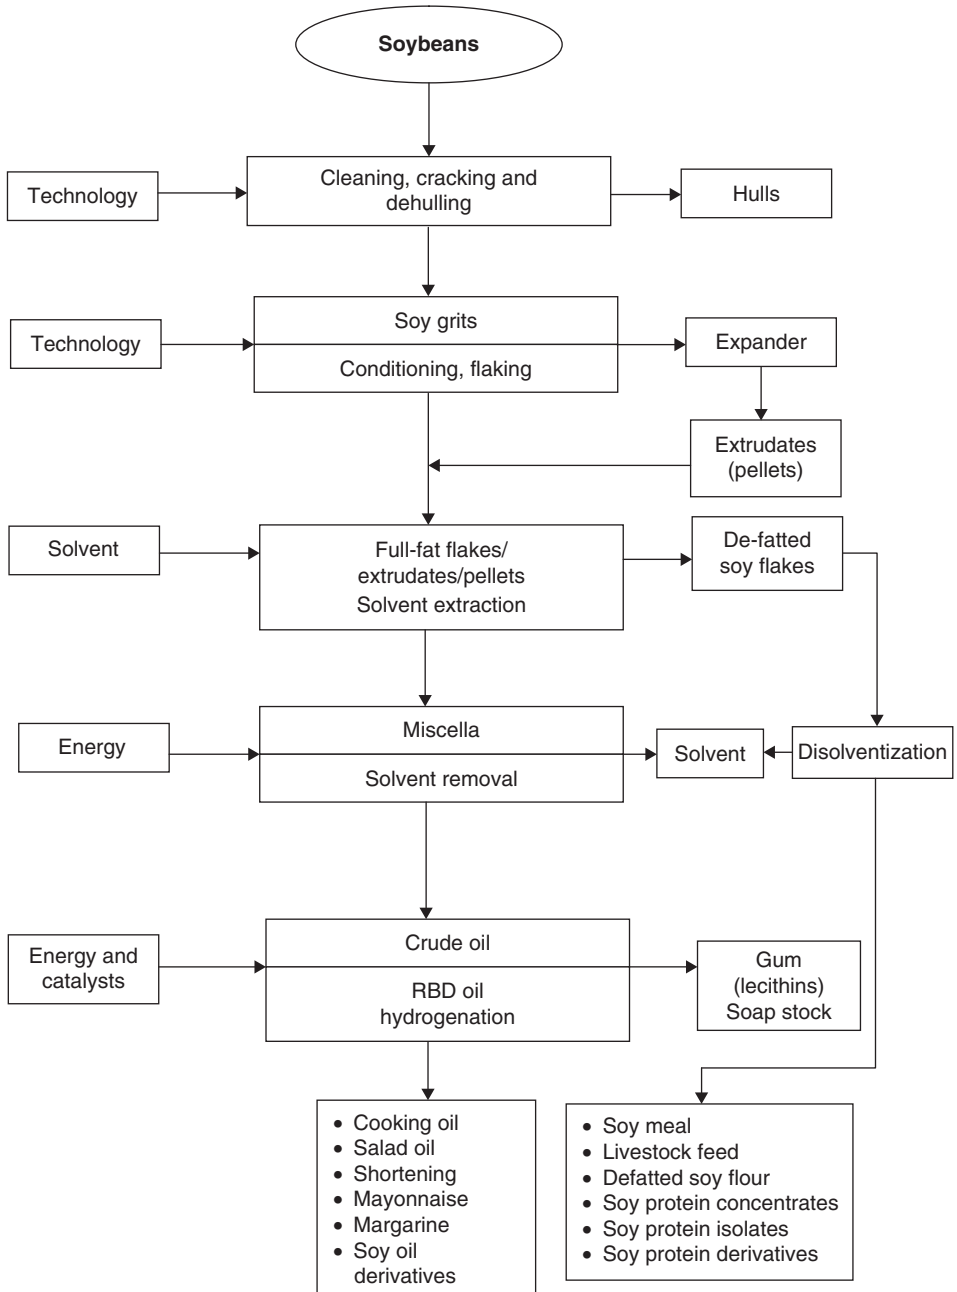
Soybeans

Technology

Cleaning, cracking and dehulling

Hulls

Technology

Soy grits

Conditioning, flaking

Expander

Extrudates (pellets)

Solvent

Full-fat flakes/ extrudates/pellets

Solvent extraction

De-fatted soy flakes

Energy

Miscella

Solvent removal

Solvent

Disolventization

Energy and catalysts

Crude oil

RBD oil hydrogenation

Gum (lecithins)

Soap stock

- Cooking oil
- Salad oil
- Shortening
- Mayonnaise
- Margarine
- Soy oil derivatives

- Soy meal
- Livestock feed
- Defatted soy flour
- Soy protein concentrates
- Soy protein isolates
- Soy protein derivatives